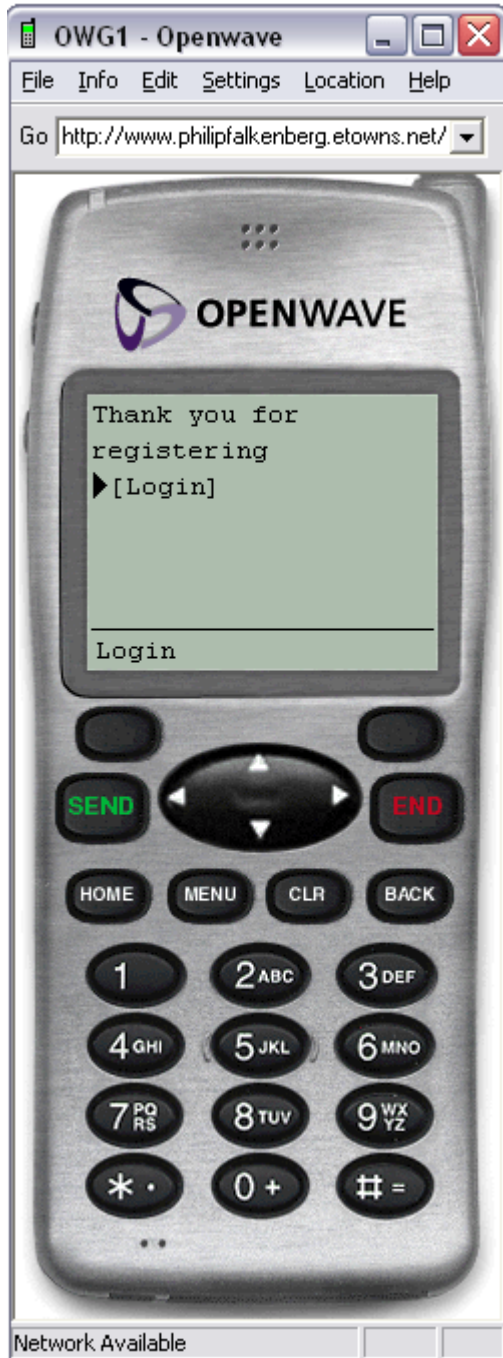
OWG1 - Openwave

File Info Edit Settings Location Help

Go http://www.philipfalkenberg.etowns.net/

OPENWAVE

Thank you for registering
▶[Login]

Login

SEND

END

HOME MENU CLR BACK

1 2ABC 3DEF
4GHI 5JKL 6MNO
7PQRS 8TUV 9WXYZ
*· 0+ #=

Network Available